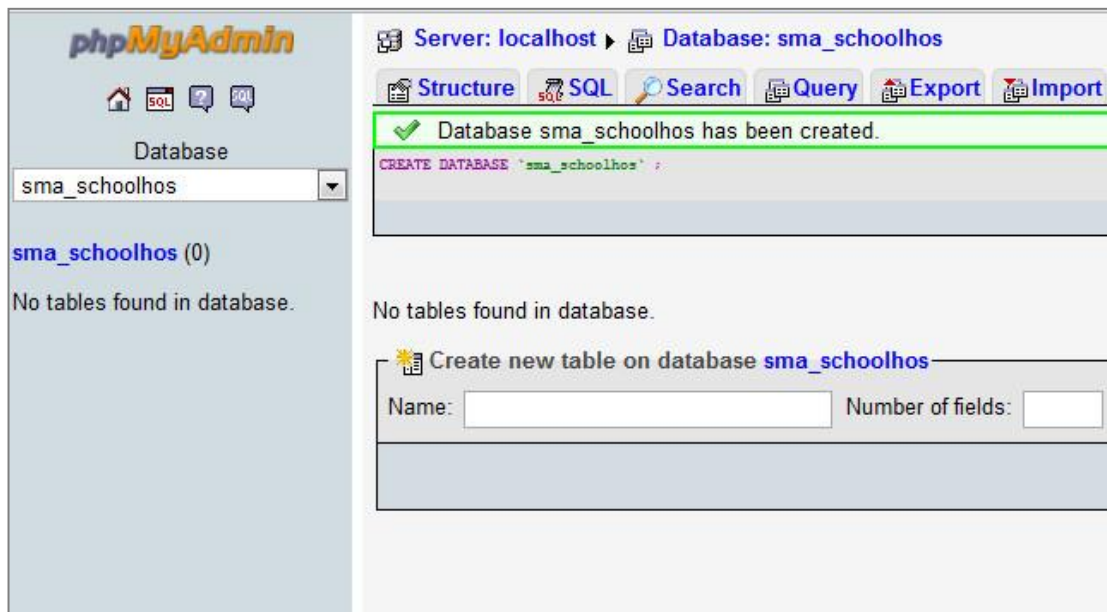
phpMyAdmin

Database
sma_schoolhos

sma_schoolhos (0)

No tables found in database.

Server: localhost ▸ Database: sma_schoolhos

Structure | SQL | Search | Query | Export | Import

Database sma_schoolhos has been created.

CREATE DATABASE `sma_schoolhos` ;

No tables found in database.

Create new table on database sma_schoolhos

Name: | Number of fields: